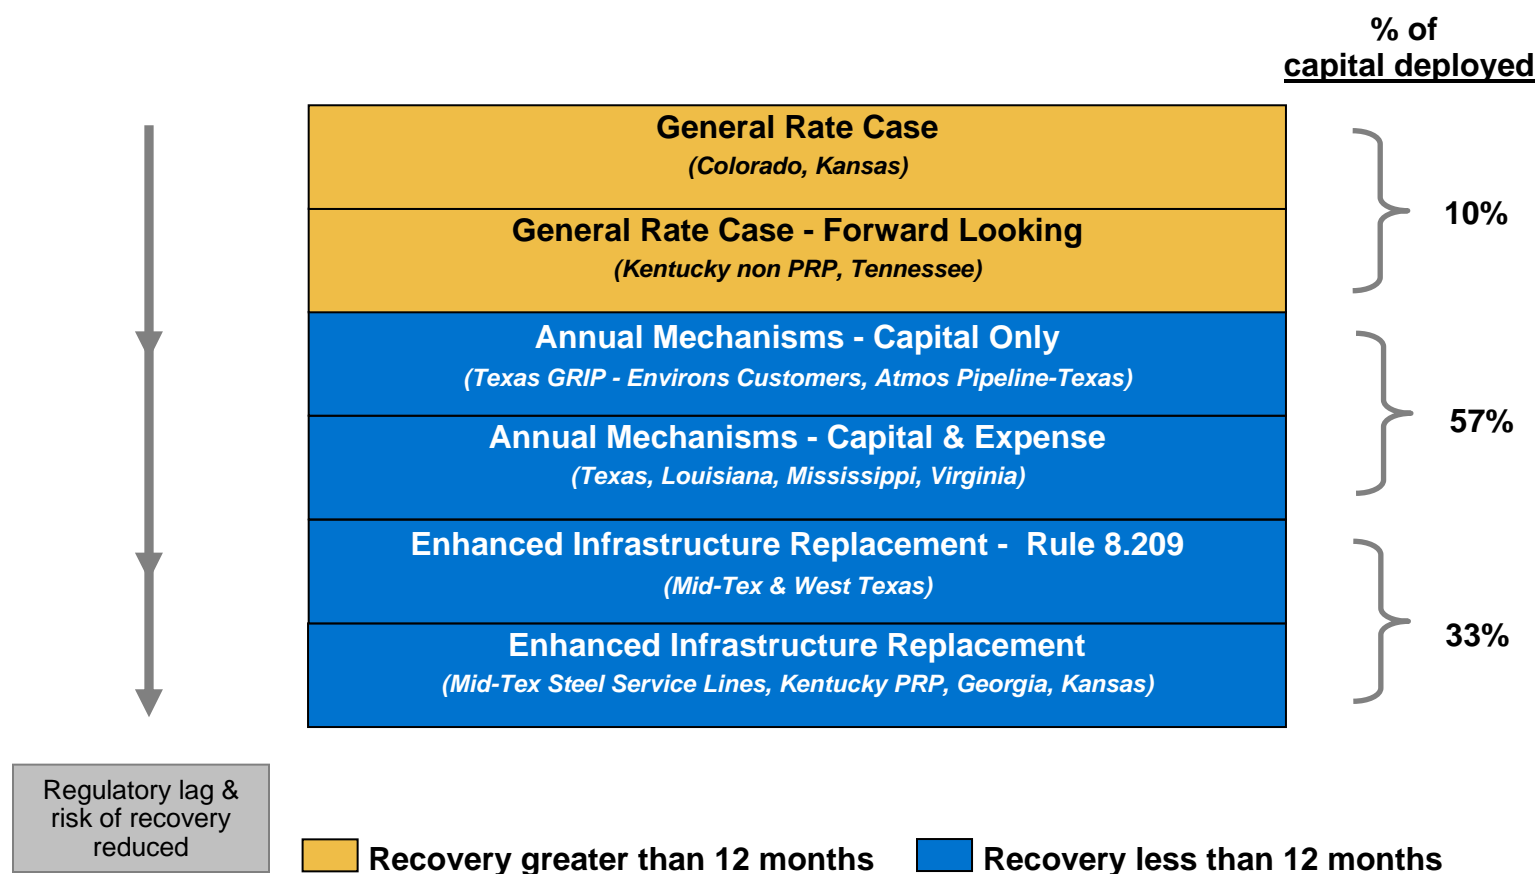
% of
capital deployed

General Rate Case
(Colorado, Kansas)

General Rate Case - Forward Looking
(Kentucky non PRP, Tennessee)

10%

Annual Mechanisms - Capital Only
(Texas GRIP - Environs Customers, Atmos Pipeline-Texas)

Annual Mechanisms - Capital & Expense
(Texas, Louisiana, Mississippi, Virginia)

57%

Enhanced Infrastructure Replacement - Rule 8.209
(Mid-Tex & West Texas)

Enhanced Infrastructure Replacement
(Mid-Tex Steel Service Lines, Kentucky PRP, Georgia, Kansas)

33%

Regulatory lag & risk of recovery reduced

Recovery greater than 12 months

Recovery less than 12 months